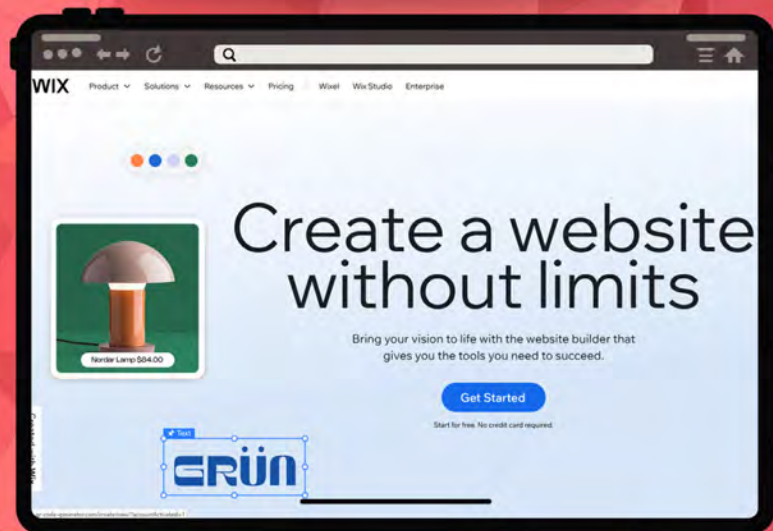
WIX Product Solutions Resources Pricing Wixel Wix Studio Enterprise

Nordar Lamp $84.00

Create a website without limits

Bring your vision to life with the website builder that gives you the tools you need to succeed.

Get Started

Start for free. No credit card required.

Text

GRÜN

Created with Wix